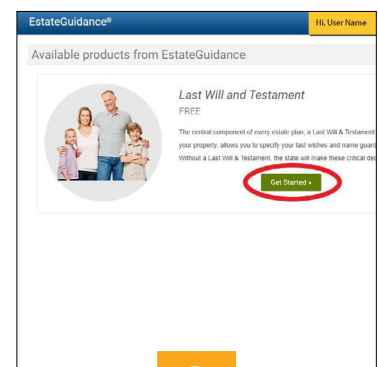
EstateGuidance®

Hi, User Name

Available products from EstateGuidance

Last Will and Testament

FREE

The central component of every estate plan, a Last Will & Testament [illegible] your property, allows you to specify your last wishes and name guard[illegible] Without a Last Will & Testament, the state will make these critical de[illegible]

Get Started »